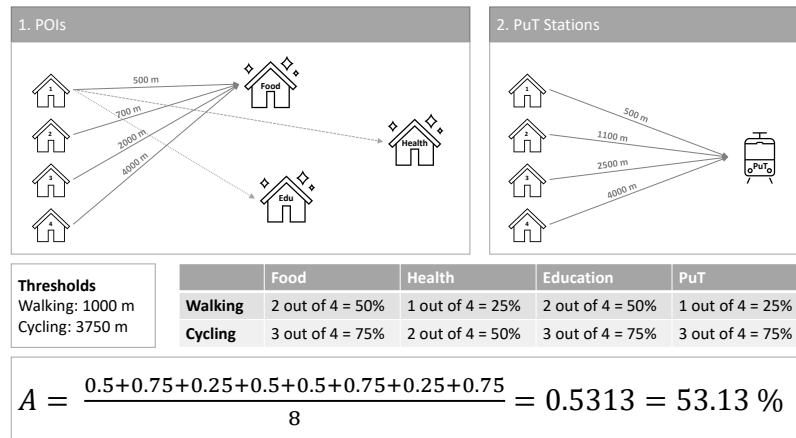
1. POIs

500 m
700 m
2000 m
4000 m

1
2
3
4

Food
Health
Edu

2. PuT Stations

500 m
1100 m
2500 m
4000 m

1
2
3
4

PuT

**Thresholds**
Walking: 1000 m
Cycling: 3750 m

| | Food | Health | Education | PuT |
|---|---|---|---|---|
| Walking | 2 out of 4 = 50% | 1 out of 4 = 25% | 2 out of 4 = 50% | 1 out of 4 = 25% |
| Cycling | 3 out of 4 = 75% | 2 out of 4 = 50% | 3 out of 4 = 75% | 3 out of 4 = 75% |

$A = \frac{0.5+0.75+0.25+0.5+0.5+0.75+0.25+0.75}{8} = 0.5313 = 53.13\ \%$